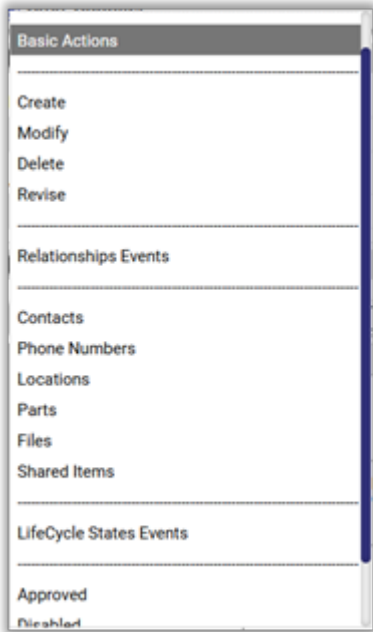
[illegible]

Basic Actions

--------------------

Create
Modify
Delete
Revise

--------------------

Relationships Events

--------------------

Contacts
Phone Numbers
Locations
Parts
Files
Shared Items

--------------------

LifeCycle States Events

--------------------

Approved
Disabled